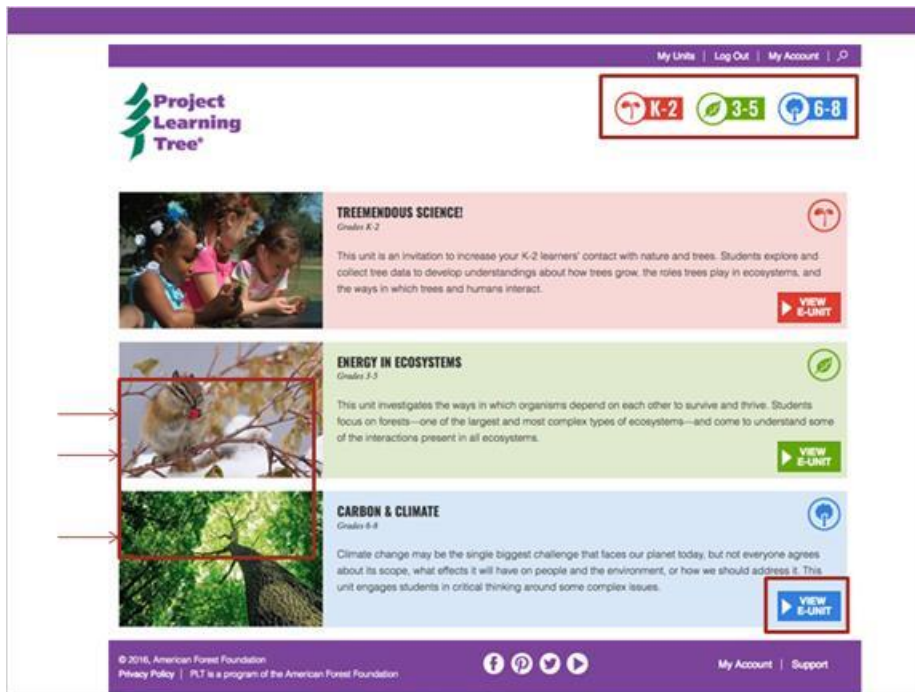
My Units | Log Out | My Account |

Project Learning Tree®

K-2 3-5 6-8

TREEMENDOUS SCIENCE!

Grades K-2

This unit is an invitation to increase your K-2 learners' contact with nature and trees. Students explore and collect tree data to develop understandings about how trees grow, the roles trees play in ecosystems, and the ways in which trees and humans interact.

VIEW E-UNIT

ENERGY IN ECOSYSTEMS

Grades 3-5

This unit investigates the ways in which organisms depend on each other to survive and thrive. Students focus on forests—one of the largest and most complex types of ecosystems—and come to understand some of the interactions present in all ecosystems.

VIEW E-UNIT

CARBON & CLIMATE

Grades 6-8

Climate change may be the single biggest challenge that faces our planet today, but not everyone agrees about its scope, what effects it will have on people and the environment, or how we should address it. This unit engages students in critical thinking around some complex issues.

VIEW E-UNIT

© 2016, American Forest Foundation
Privacy Policy | PLT is a program of the American Forest Foundation

My Account | Support